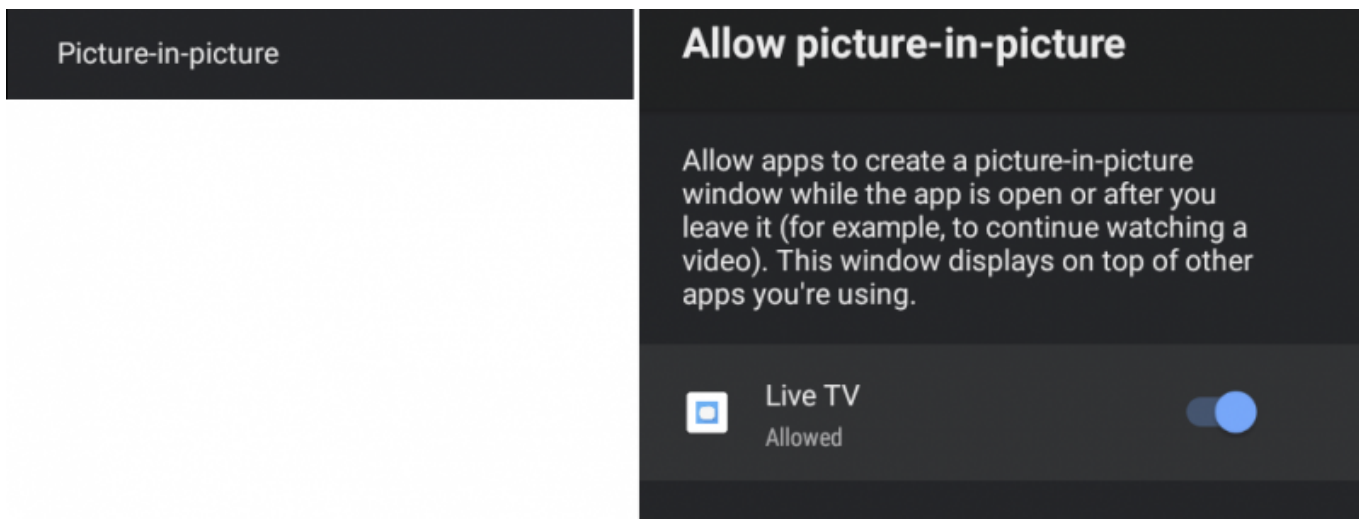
Picture-in-picture

Allow picture-in-picture

Allow apps to create a picture-in-picture window while the app is open or after you leave it (for example, to continue watching a video). This window displays on top of other apps you're using.

Live TV
Allowed